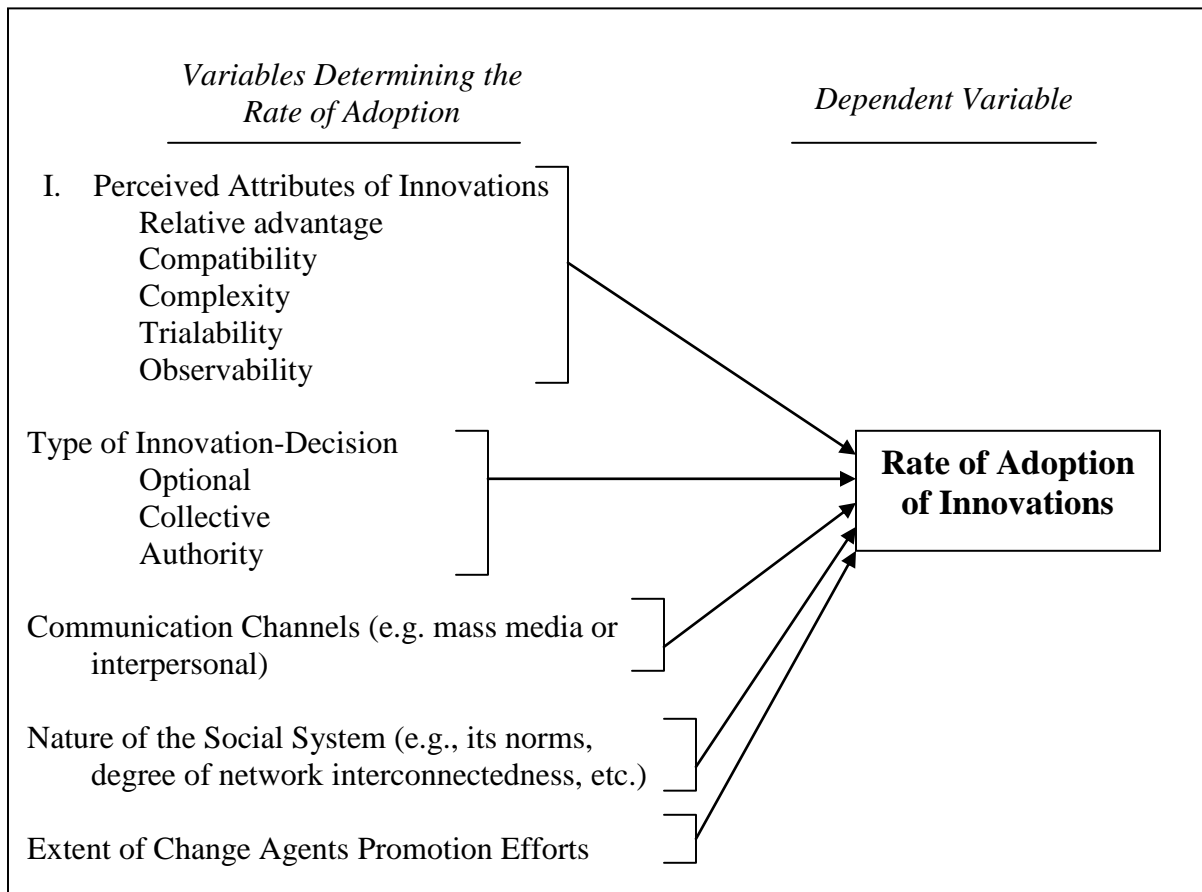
Variables Determining the Rate of Adoption

Dependent Variable

I. Perceived Attributes of Innovations
Relative advantage
Compatibility
Complexity
Trialability
Observability

Type of Innovation-Decision
Optional
Collective
Authority

Communication Channels (e.g. mass media or interpersonal)

Nature of the Social System (e.g., its norms, degree of network interconnectedness, etc.)

Extent of Change Agents Promotion Efforts

Rate of Adoption of Innovations